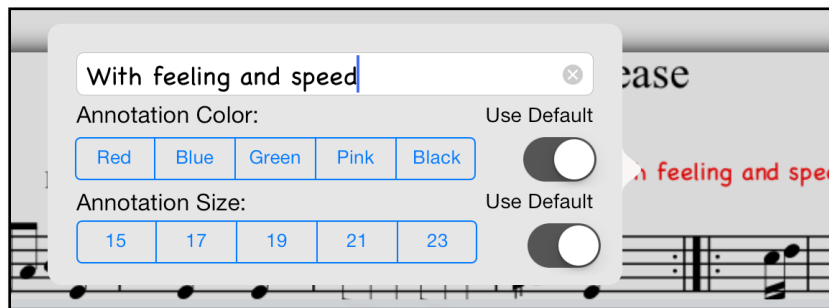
With feeling and speed

ease

Annotation Color:

Use Default

| Red | Blue | Green | Pink | Black |
|---|---|---|---|---|

n feeling and spe

Annotation Size:

Use Default

| 15 | 17 | 19 | 21 | 23 |
|---|---|---|---|---|